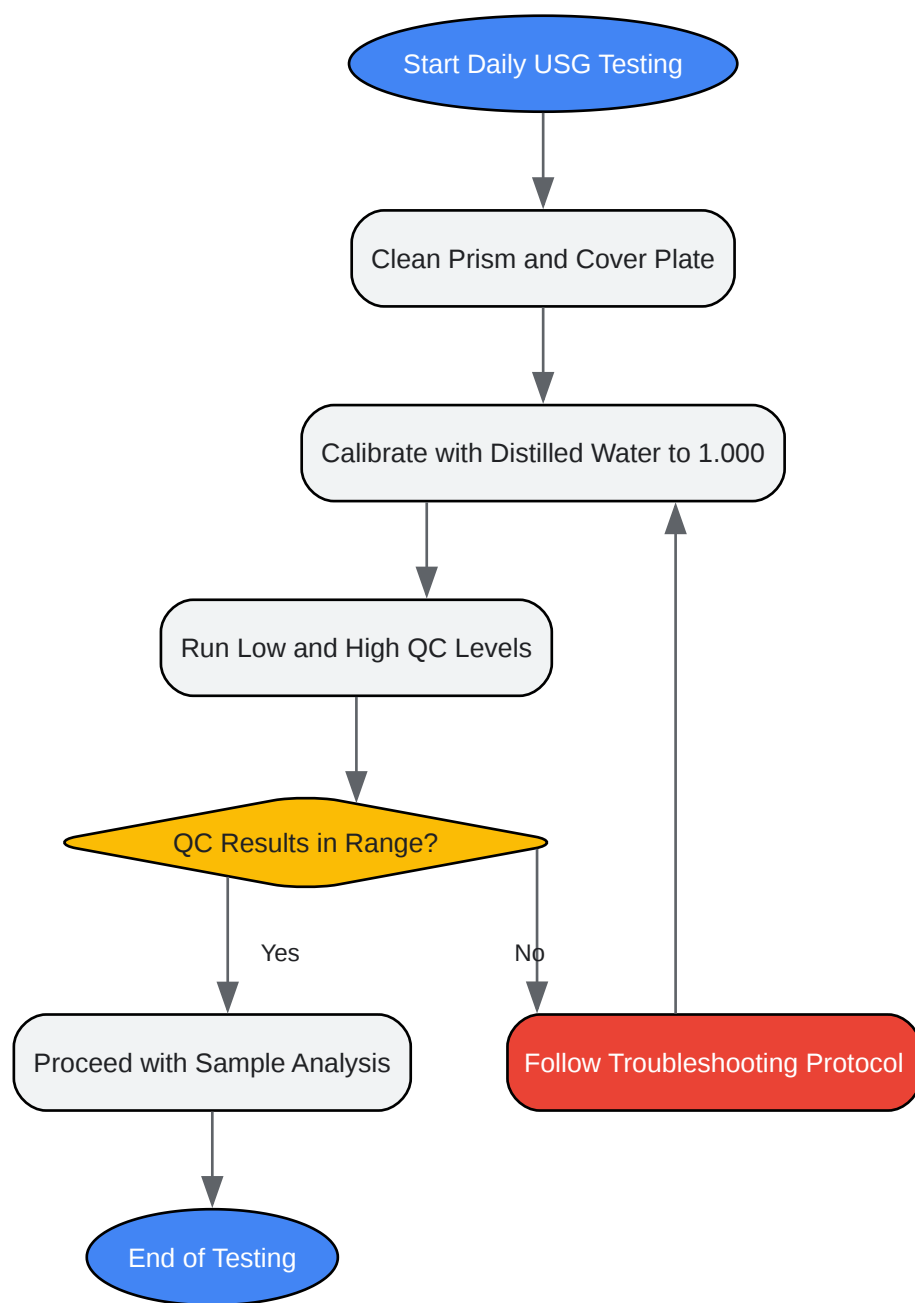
Start Daily USG Testing

Clean Prism and Cover Plate

Calibrate with Distilled Water to 1.000

Run Low and High QC Levels

QC Results in Range?

Yes

No

Proceed with Sample Analysis

Follow Troubleshooting Protocol

End of Testing